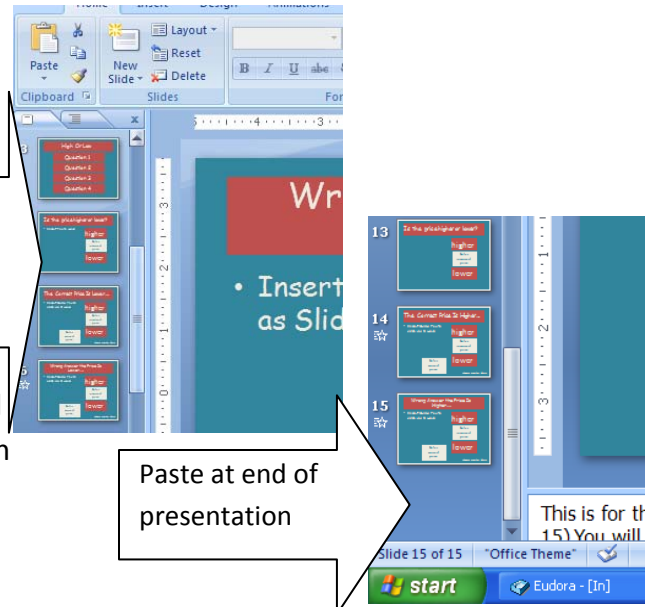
Home Insert Design Animations

Paste

New Slide

Layout

Reset

Delete

Clipboard

Slides

Fo

B I U abc

3

High Or Low

Question 1

Question 2

Question 3

Question 4

Is the price higher or lower?

higher

lower

The Correct Price Is Lower...

higher

lower

Wrong Answer the Price Is Lower...

higher

lower

Wr

• Insert as Sli

n

13

Is the price higher or lower?

higher

lower

14

The Correct Price Is Higher...

higher

lower

15

Wrong Answer the Price Is Higher...

higher

lower

Paste at end of presentation

This is for th
15) You will

Slide 15 of 15 "Office Theme"

start

Eudora - [In]